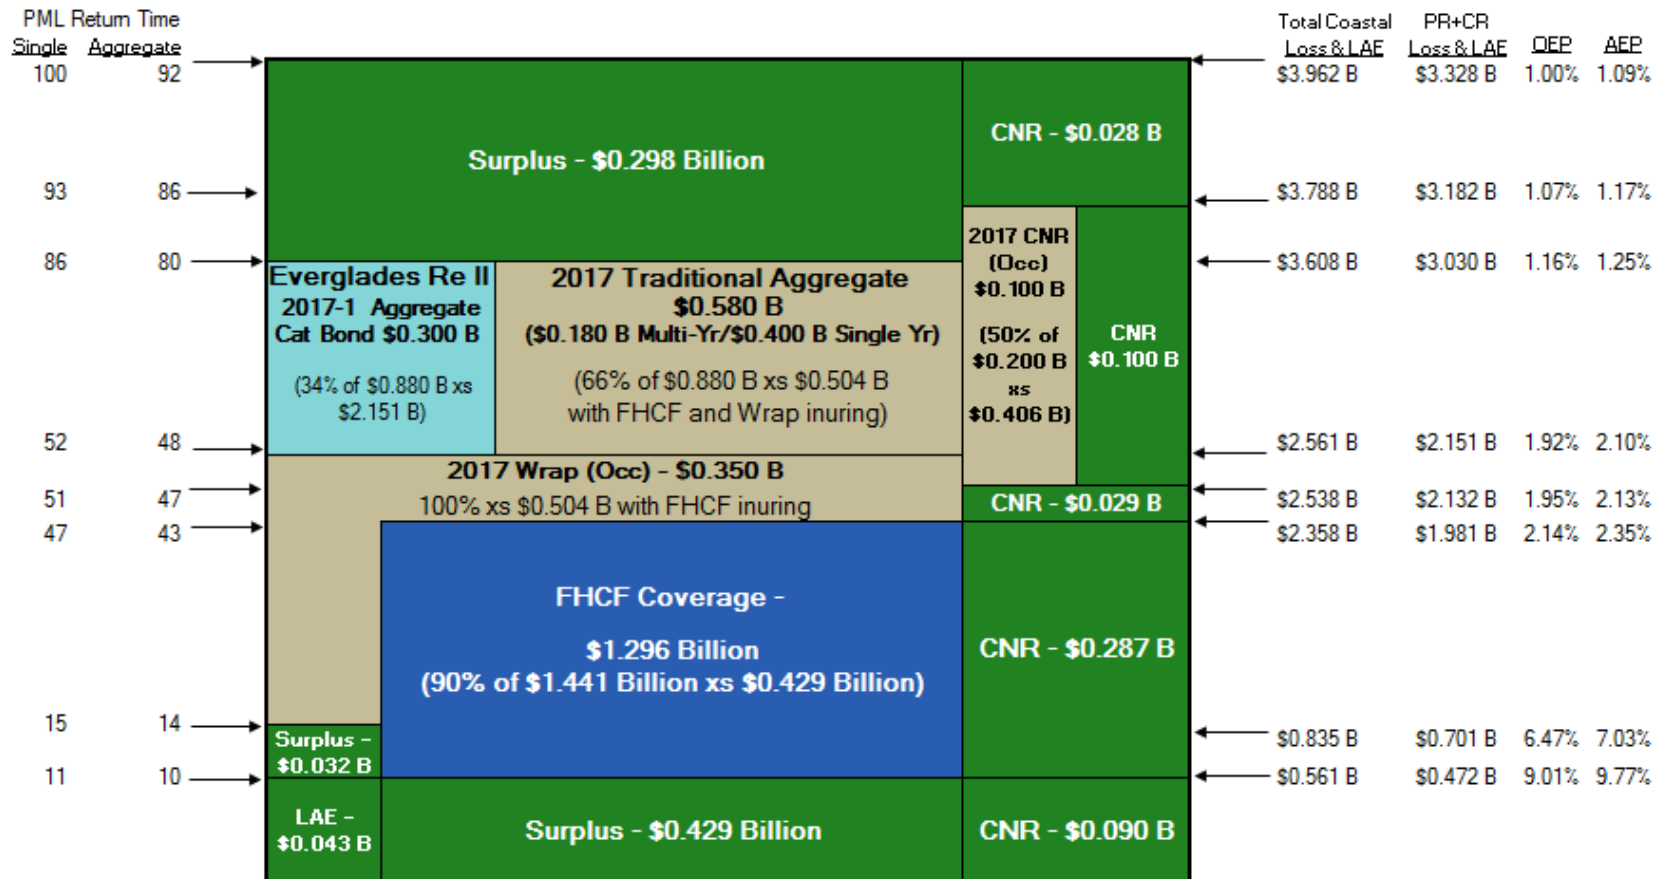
PML Return Time
Single Aggregate
100 92
93 86
86 80
52 48
51 47
47 43
15 14
11 10

Total Coastal Loss & LAE | PR+CR Loss & LAE | OEP | AEP
$3.962 B $3.328 B 1.00% 1.09%
$3.788 B $3.182 B 1.07% 1.17%
$3.608 B $3.030 B 1.16% 1.25%
$2.561 B $2.151 B 1.92% 2.10%
$2.538 B $2.132 B 1.95% 2.13%
$2.358 B $1.981 B 2.14% 2.35%
$0.835 B $0.701 B 6.47% 7.03%
$0.561 B $0.472 B 9.01% 9.77%

Surplus - $0.298 Billion

CNR - $0.028 B

2017 CNR (Occ) $0.100 B (50% of $0.200 B xs $0.406 B)

CNR $0.100 B

Everglades Re II 2017-1 Aggregate Cat Bond $0.300 B

(34% of $0.880 B xs $2.151 B)

2017 Traditional Aggregate $0.580 B ($0.180 B Multi-Yr/$0.400 B Single Yr)

(66% of $0.880 B xs $0.504 B with FHCF and Wrap inuring)

2017 Wrap (Occ) - $0.350 B
100% xs $0.504 B with FHCF inuring

CNR - $0.029 B

FHCF Coverage -

$1.296 Billion
(90% of $1.441 Billion xs $0.429 Billion)

CNR - $0.287 B

Surplus - $0.032 B

LAE - $0.043 B

Surplus - $0.429 Billion

CNR - $0.090 B